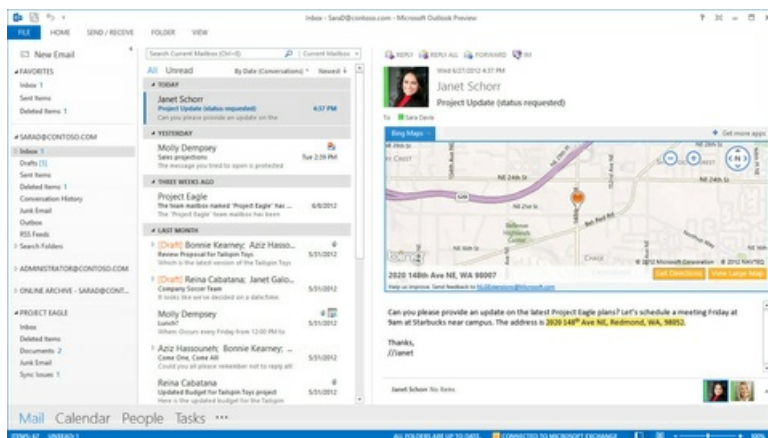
Inbox - SaraD@contoso.com - Microsoft Outlook Preview

FILE HOME SEND / RECEIVE FOLDER VIEW

New Email

FAVORITES
Inbox 1
Sent Items
Deleted Items 1

SARAD@CONTOSO.COM
Inbox 1
Drafts [5]
Sent Items
Deleted Items 1
Conversation History
Junk Email
Outbox
RSS Feeds
Search Folders

ADMINISTRATOR@CONTOSO.COM

ONLINE ARCHIVE - SARAD@CONT...

PROJECT EAGLE
Inbox
Deleted Items
Documents 2
Junk Email
Sync Issues 1

Search Current Mailbox (Ctrl+E) Current Mailbox

All Unread By Date (Conversations) Newest

TODAY
Janet Schorr
Project Update (status requested) 4:37 PM
Can you please provide an update on the

YESTERDAY
Molly Dempsey
Sales projections Tue 2:39 PM
The message you tried to open is protected

THREE WEEKS AGO
Project Eagle
The team mailbox named "Project Eagle" has ... 6/8/2012
The "Project Eagle" team mailbox has been

LAST MONTH
[Draft] Bonnie Kearney; Aziz Hasso...
Review Proposal for Tailspin Toys 5/31/2012
Which is the latest version of the Tailspin Toys

[Draft] Reina Cabatana; Janet Galo...
Company Soccer Team 5/31/2012
It looks like we've decided on a date/time

Molly Dempsey
Lunch? 5/31/2012
Where: Occurs every Friday from 12:00 PM to

Aziz Hassouneh; Bonnie Kearney; ...
Come One, Come All 5/31/2012
Could you all please remember not to reply all

Reina Cabatana
Updated Budget for Tailspin Toys project 5/31/2012
Here is the updated budget for the Tailspin

REPLY REPLY ALL FORWARD IM

Wed 6/27/2012 4:37 PM
Janet Schorr
Project Update (status requested)
To Sara Davis

Bing Maps Get more apps

NE 24th St
NE 24th St
NE 24th St
2020 148th Ave NE, WA 98007
Get Directions View Large Map

Can you please provide an update on the latest Project Eagle plans? Let's schedule a meeting Friday at 9am at Starbucks near campus. The address is 2020 148th Ave NE, Redmond, WA, 98052.

Thanks,
//Janet

Janet Schorr No Items

Mail Calendar People Tasks ···

ITEMS: 47 UNREAD: 1 ALL FOLDERS ARE UP TO DATE. CONNECTED TO MICROSOFT EXCHANGE 100%